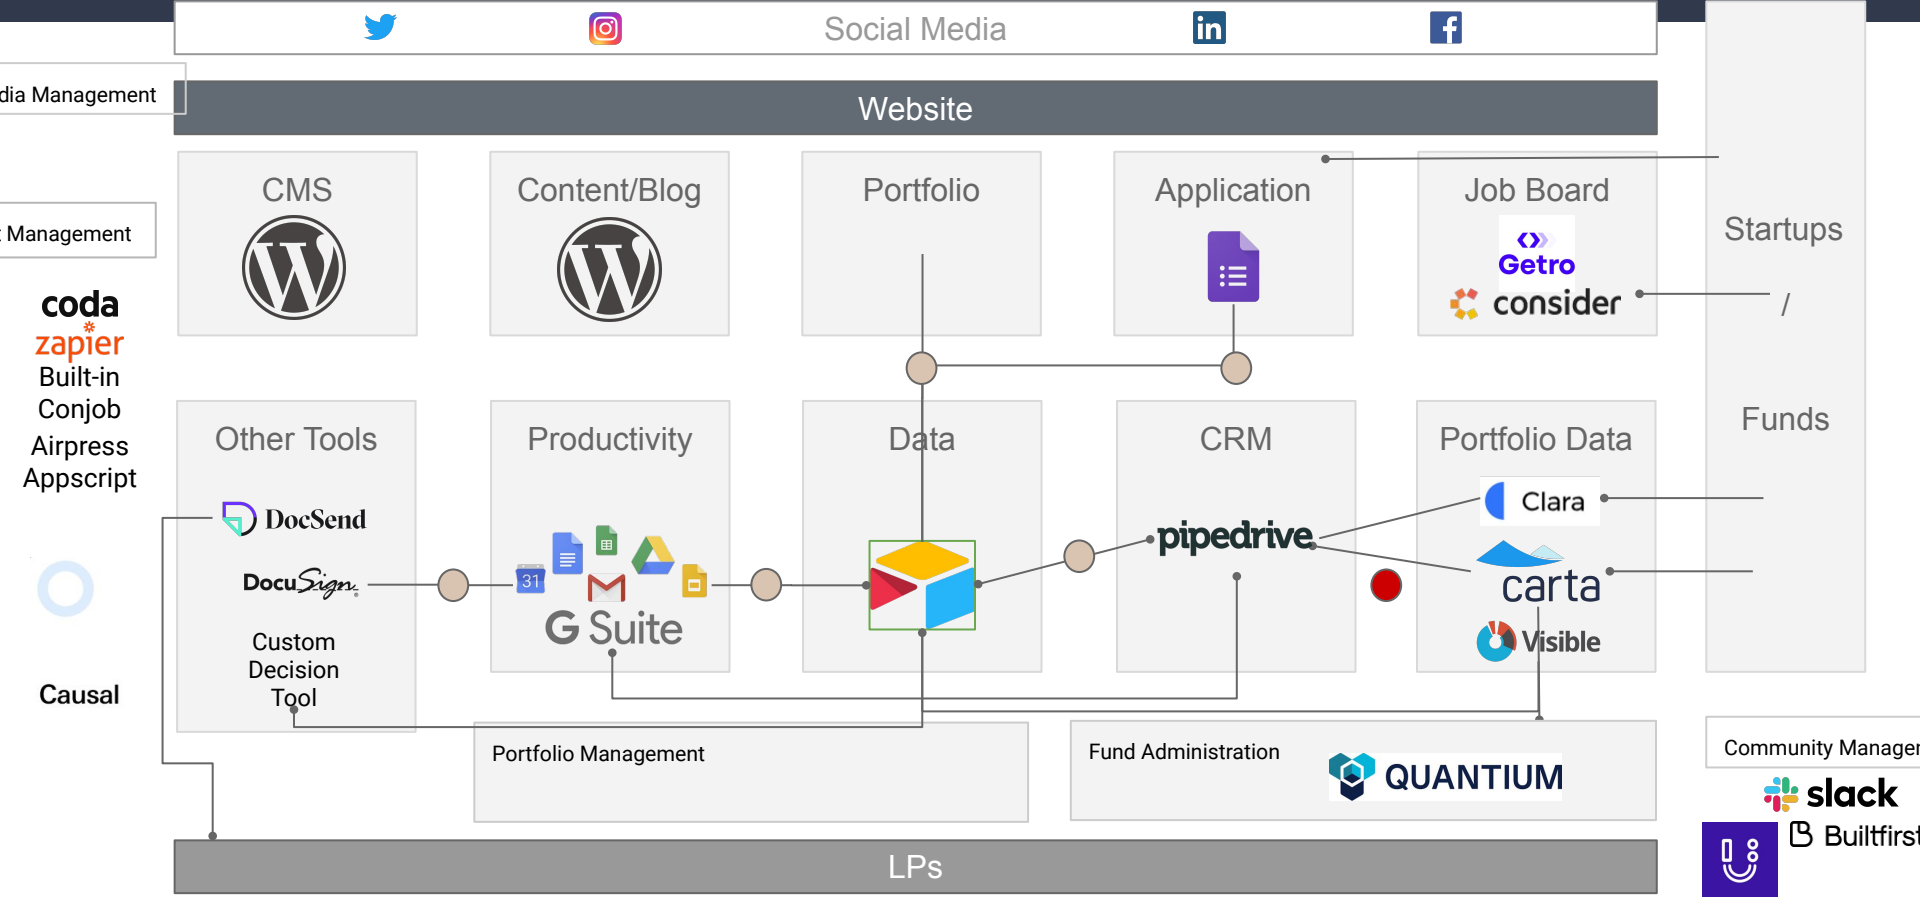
Social Media

dia Management

Website

CMS

Content/Blog

Portfolio

Application

Job Board

Getro

consider

Startups

/

Management

coda

zapier

Built-in

Conjob

Airpress

Appscript

Other Tools

Productivity

Data

CRM

Portfolio Data

Funds

DocSend

DocuSign

Custom Decision Tool

31

G Suite

pipedrive

Clara

carta

Visible

Causal

Portfolio Management

Fund Administration

QUANTIUM

Community Manager

slack

Builtfirst

LPs